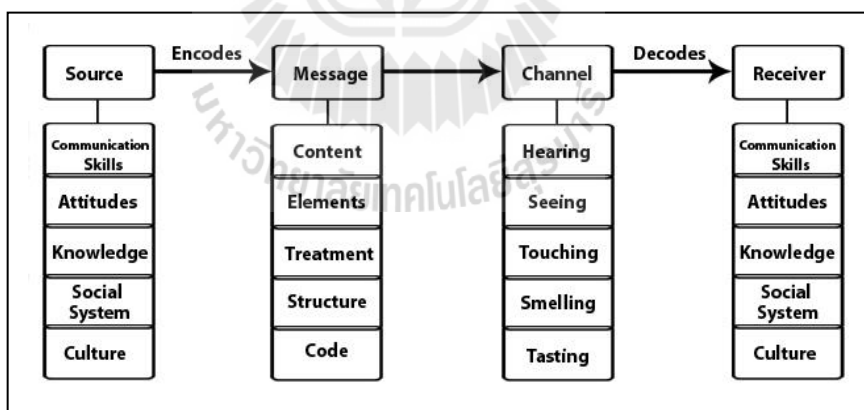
Source

Encodes

Message

Channel

Decodes

Receiver

Communication Skills

Attitudes

Knowledge

Social System

Culture

Content

Elements

Treatment

Structure

Code

Hearing

Seeing

Touching

Smelling

Tasting

Communication Skills

Attitudes

Knowledge

Social System

Culture

มหาวิทยาลัยเทคโนโลยีสุรนารี